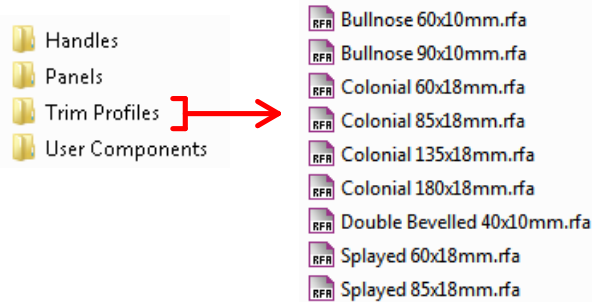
Handles
Panels
Trim Profiles
User Components

RFA Bullnose 60x10mm.rfa
RFA Bullnose 90x10mm.rfa
RFA Colonial 60x18mm.rfa
RFA Colonial 85x18mm.rfa
RFA Colonial 135x18mm.rfa
RFA Colonial 180x18mm.rfa
RFA Double Bevelled 40x10mm.rfa
RFA Splayed 60x18mm.rfa
RFA Splayed 85x18mm.rfa